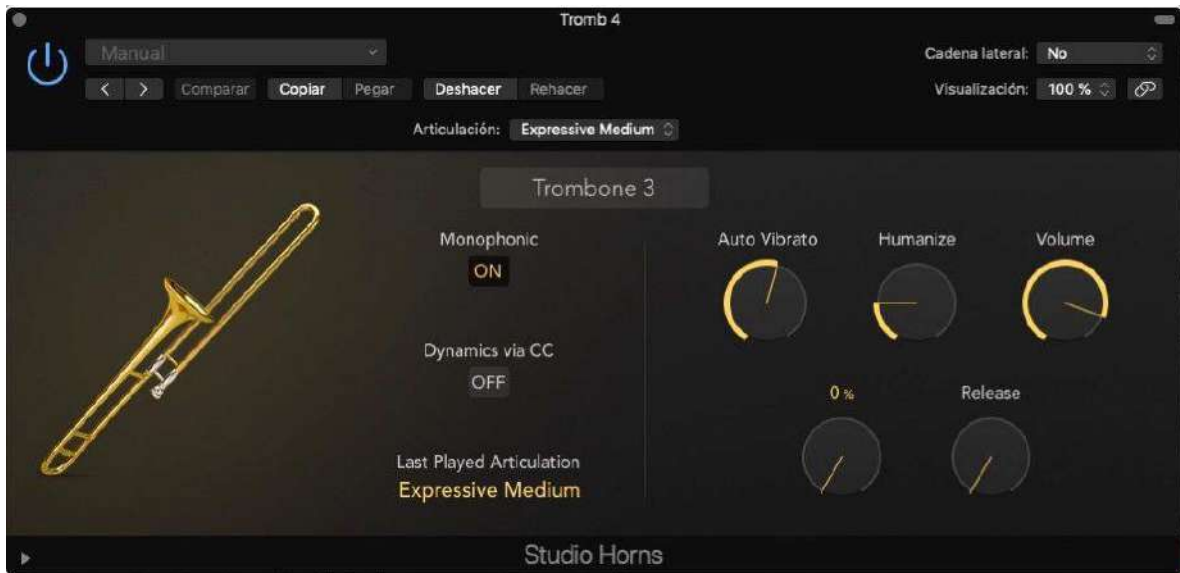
Tromb 4

Manual

< >
Comparar
Copiar
Pegar
Deshacer
Rehacer

Cadena lateral: No
Visualización: 100 %

Articulación: Expressive Medium

Trombone 3

Monophonic
ON

Dynamics via CC
OFF

Last Played Articulation
Expressive Medium

Auto Vibrato
Humanize
Volume

0 %
Release

Studio Horns